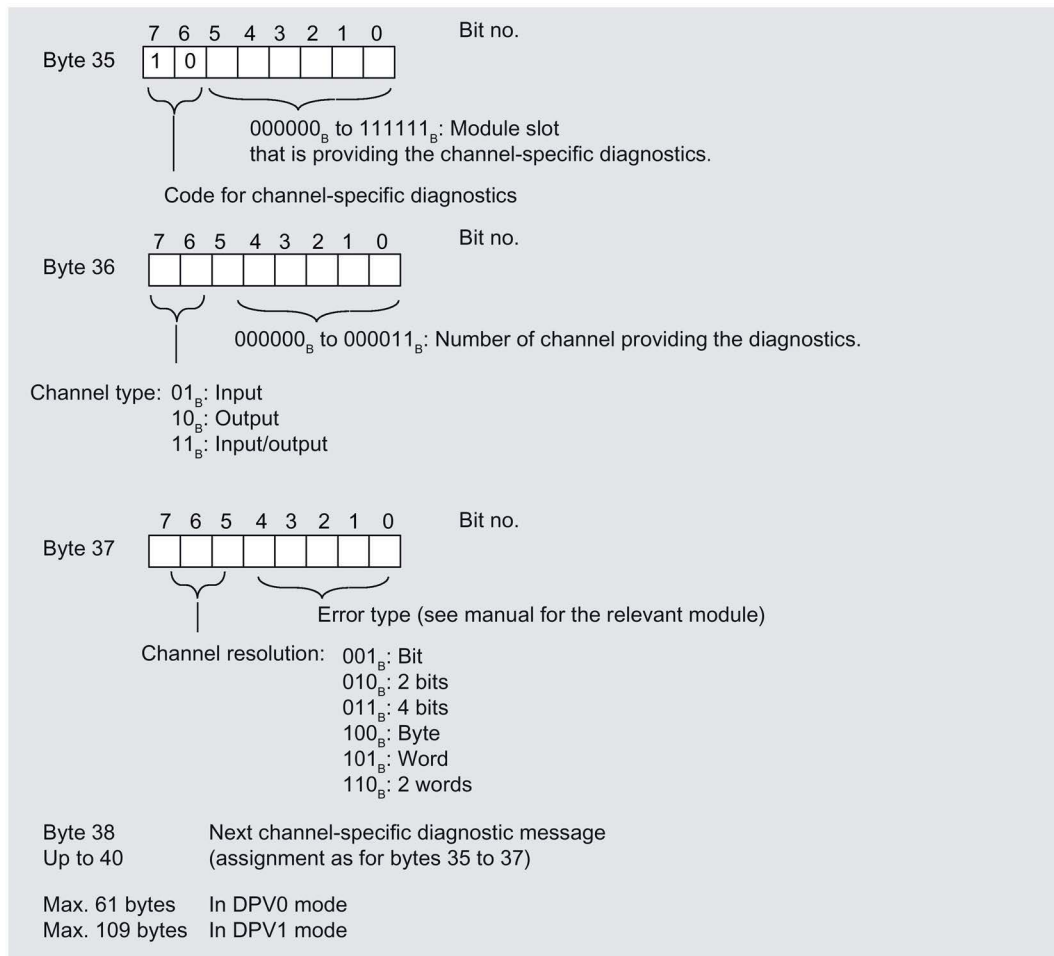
Byte 35

7 6 5 4 3 2 1 0 Bit no.

1 0

$000000_B$ to $111111_B$: Module slot that is providing the channel-specific diagnostics.

Code for channel-specific diagnostics

Byte 36

7 6 5 4 3 2 1 0 Bit no.

$000000_B$ to $000011_B$: Number of channel providing the diagnostics.

Channel type: $01_B$: Input
$10_B$: Output
$11_B$: Input/output

Byte 37

7 6 5 4 3 2 1 0 Bit no.

Error type (see manual for the relevant module)

Channel resolution: $001_B$: Bit
$010_B$: 2 bits
$011_B$: 4 bits
$100_B$: Byte
$101_B$: Word
$110_B$: 2 words

Byte 38 Up to 40 Next channel-specific diagnostic message (assignment as for bytes 35 to 37)

Max. 61 bytes In DPV0 mode
Max. 109 bytes In DPV1 mode